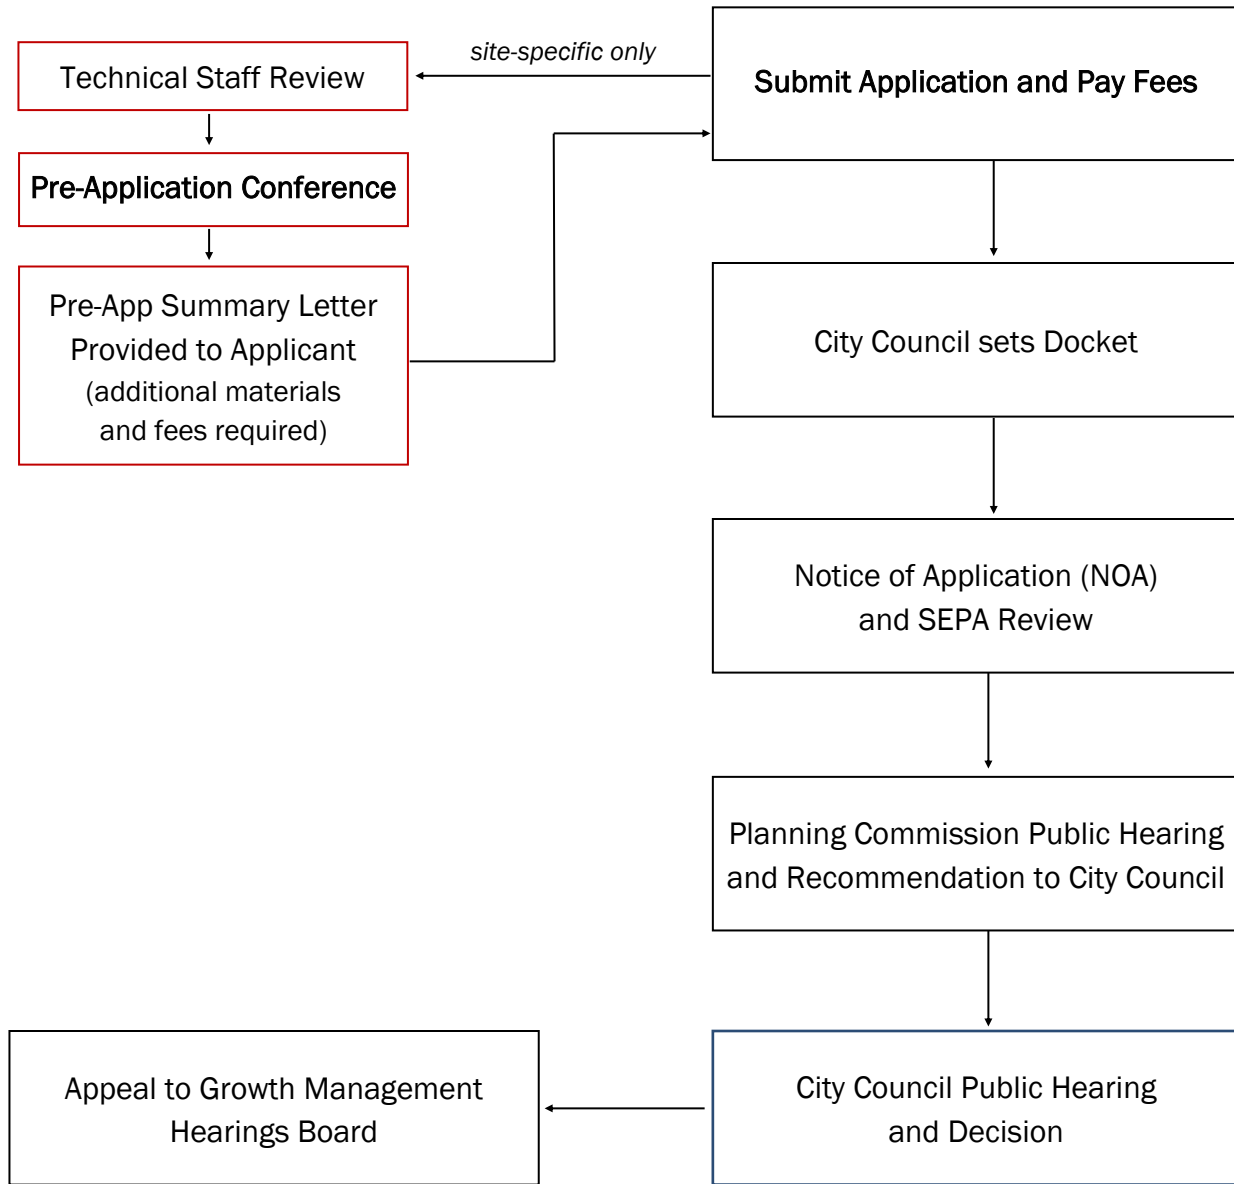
Submit Application and Pay Fees

site-specific only

Technical Staff Review

Pre-Application Conference

Pre-App Summary Letter Provided to Applicant (additional materials and fees required)

City Council sets Docket

Notice of Application (NOA) and SEPA Review

Planning Commission Public Hearing and Recommendation to City Council

City Council Public Hearing and Decision

Appeal to Growth Management Hearings Board